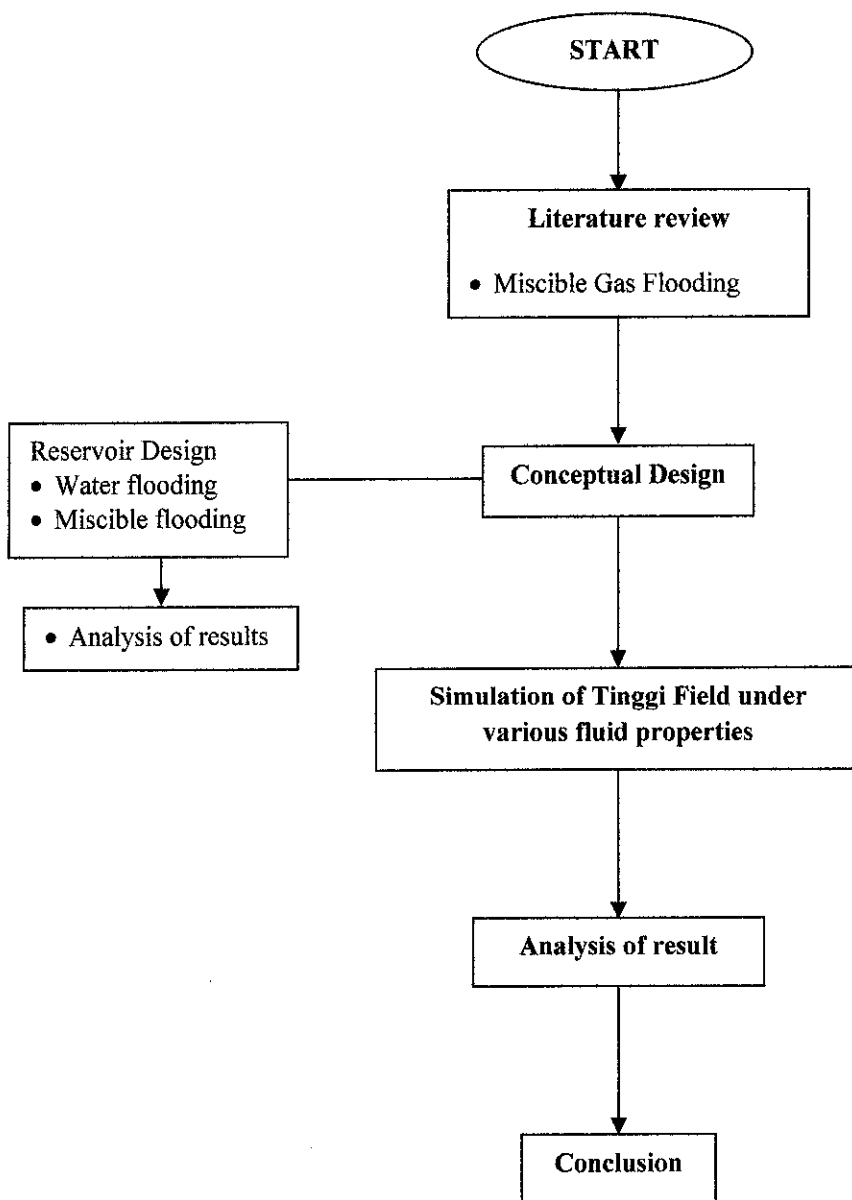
START

Literature review

• Miscible Gas Flooding

Reservoir Design
• Water flooding
• Miscible flooding

Conceptual Design

• Analysis of results

Simulation of Tinggi Field under various fluid properties

Analysis of result

Conclusion